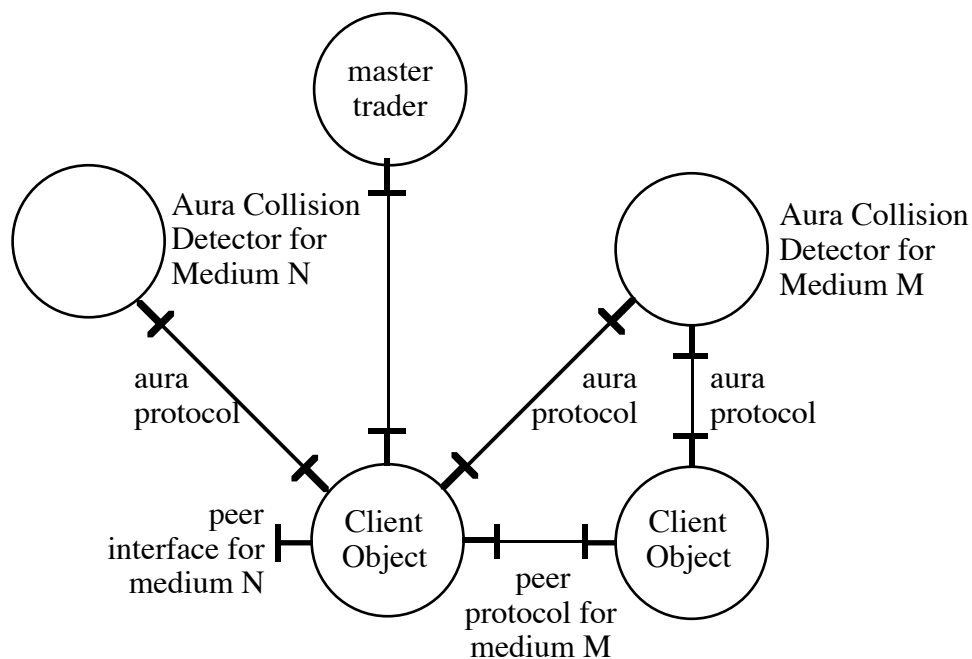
master trader

Aura Collision Detector for Medium N

Aura Collision Detector for Medium M

aura protocol

aura protocol

aura protocol

peer interface for medium N

Client Object

Client Object

peer protocol for medium M